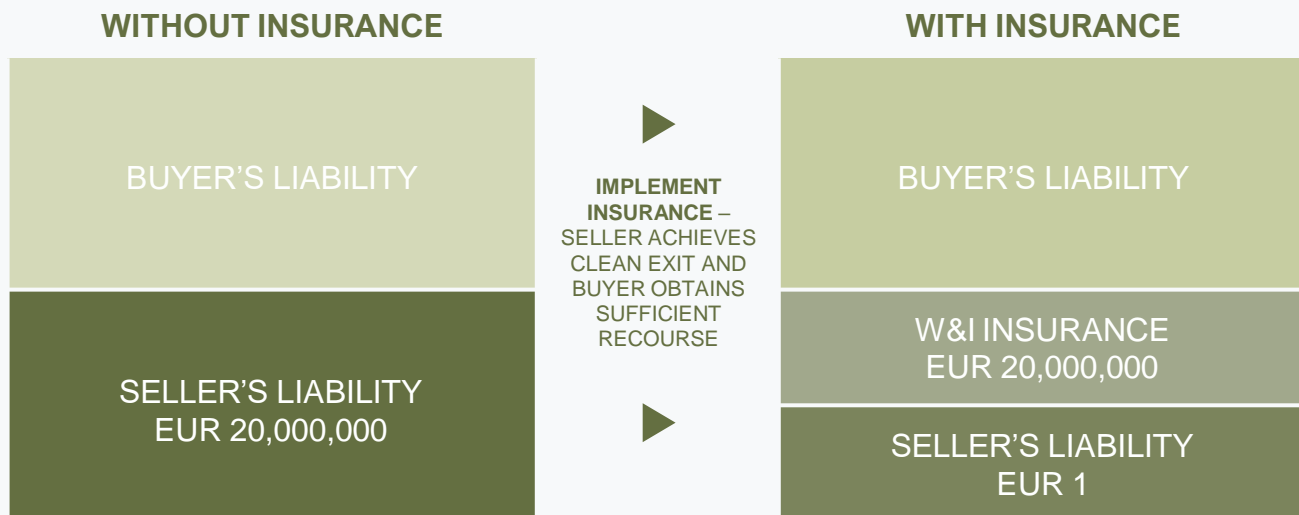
WITHOUT INSURANCE

BUYER'S LIABILITY

SELLER'S LIABILITY
EUR 20,000,000

IMPLEMENT INSURANCE – SELLER ACHIEVES CLEAN EXIT AND BUYER OBTAINS SUFFICIENT RECOURSE

WITH INSURANCE

BUYER'S LIABILITY

W&I INSURANCE
EUR 20,000,000

SELLER'S LIABILITY
EUR 1